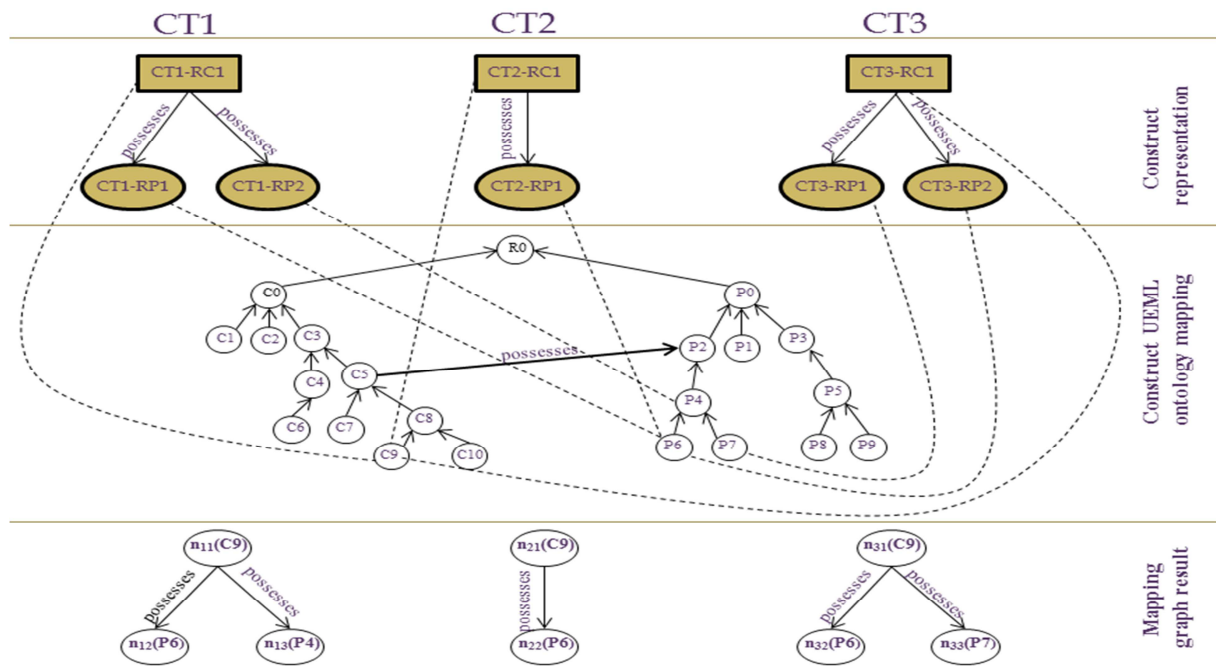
CT1

CT2

CT3

CT1-RC1

possesses

possesses

CT1-RP1

CT1-RP2

CT2-RC1

possesses

CT2-RP1

CT3-RC1

possesses

possesses

CT3-RP1

CT3-RP2

Construct representation

R0

C0

C1

C2

C3

C4

C5

C6

C7

C8

C9

C10

possesses

P0

P1

P2

P3

P4

P5

P6

P7

P8

P9

Construct UEML ontology mapping

$n_{11}$(C9)

possesses

possesses

$n_{12}$(P6)

$n_{13}$(P4)

$n_{21}$(C9)

possesses

$n_{22}$(P6)

$n_{31}$(C9)

possesses

possesses

$n_{32}$(P6)

$n_{33}$(P7)

Mapping graph result